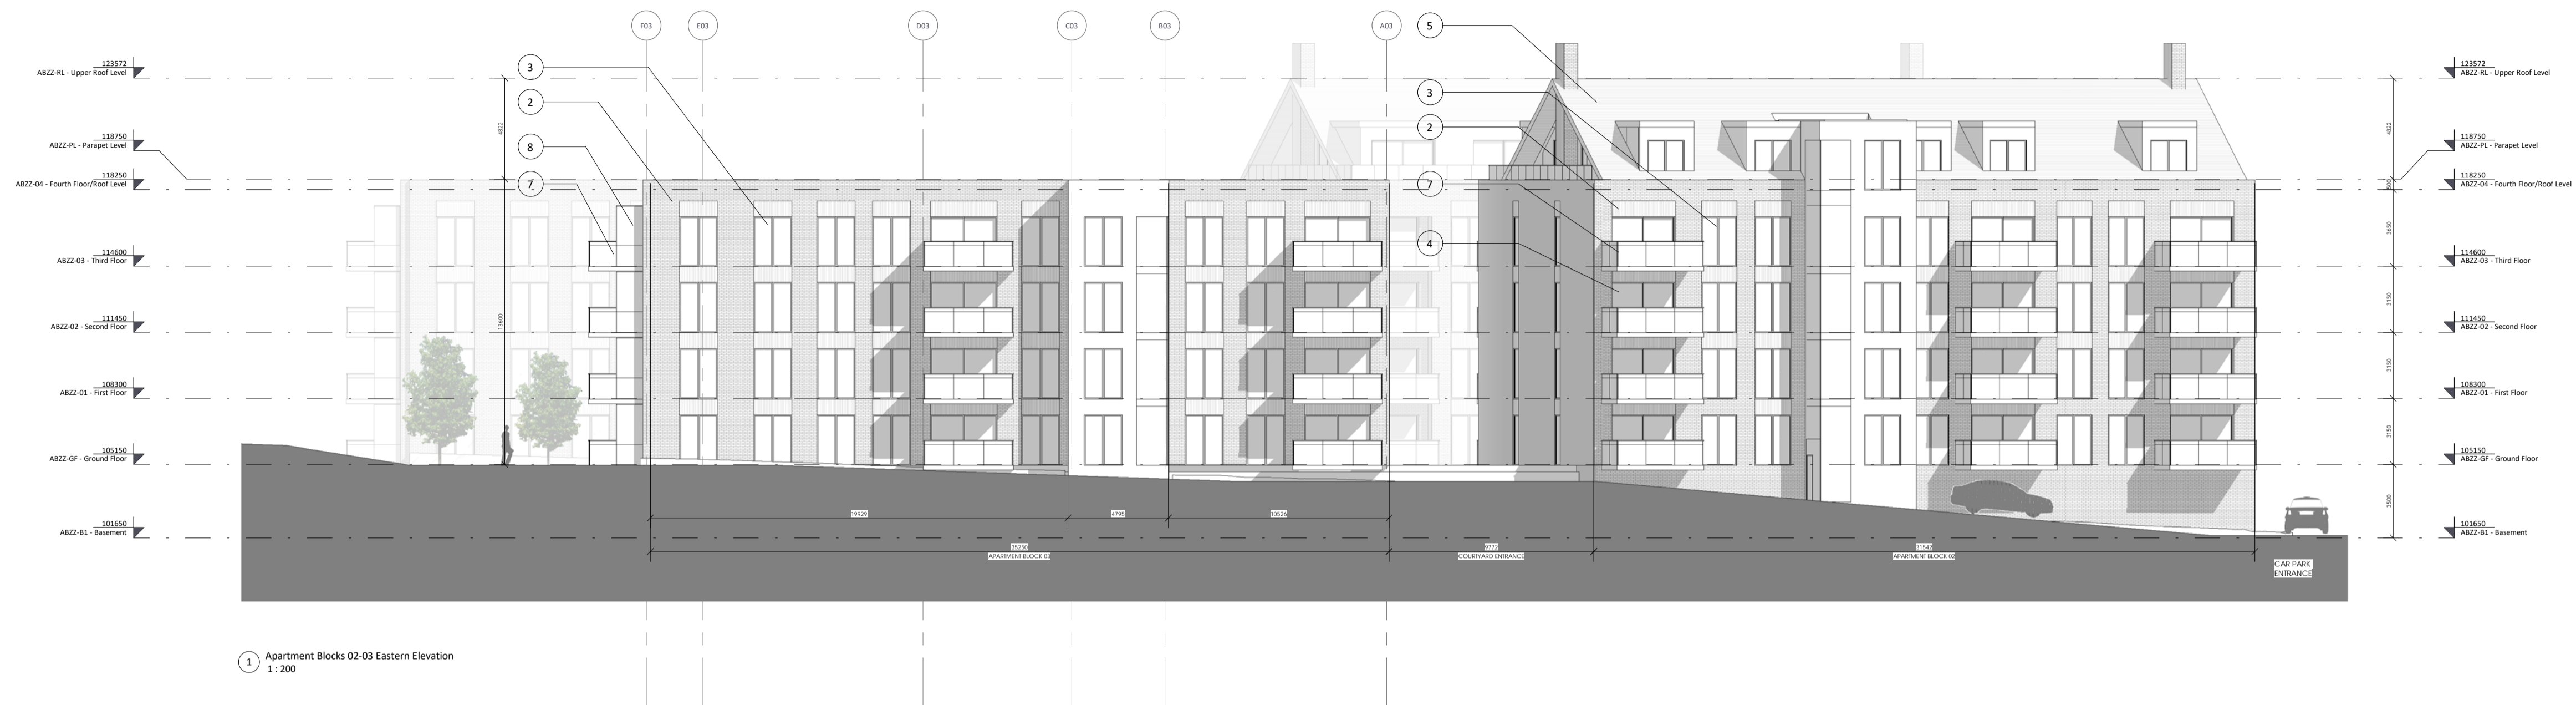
F03 E03 D03 C03 B03 A03

123572
ABZZ-RL - Upper Roof Level

118750
ABZZ-PL - Parapet Level

118250
ABZZ-04 - Fourth Floor/Roof Level

114600
ABZZ-03 - Third Floor

111450
ABZZ-02 - Second Floor

108300
ABZZ-01 - First Floor

105150
ABZZ-GF - Ground Floor

101650
ABZZ-B1 - Basement

3
2
8
7
5
3
2
7
4

4822
13600

19929
4795
10526
35250
APARTMENT BLOCK 03
9772
COURTYARD ENTRANCE
31542
APARTMENT BLOCK 02
CAR PARK ENTRANCE

4822
500
3650
3150
3150
3150
3500

123572
ABZZ-RL - Upper Roof Level

118750
ABZZ-PL - Parapet Level

118250
ABZZ-04 - Fourth Floor/Roof Level

114600
ABZZ-03 - Third Floor

111450
ABZZ-02 - Second Floor

108300
ABZZ-01 - First Floor

105150
ABZZ-GF - Ground Floor

101650
ABZZ-B1 - Basement

1 Apartment Blocks 02-03 Eastern Elevation
1 : 200